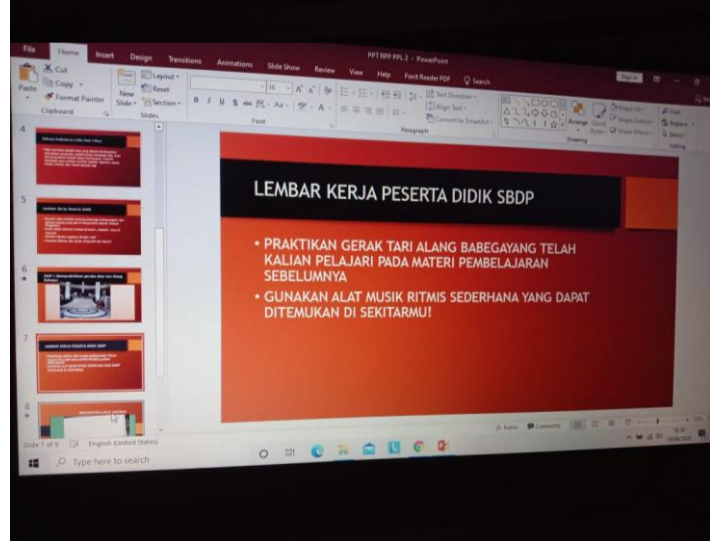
File Home Insert Design Transitions Animations Slide Show Review View Help Foxit Reader PDF Search

PPT RPP PPL 2 - PowerPoint

Paste Cut Copy Format Painter Clipboard New Slide Layout Reset Section Slides Font Paragraph Text Direction Align Text Convert to SmartArt Drawing Arrange Quick Styles Shape Fill Shape Outline Shape Effects Find Replace Select Editing

4

5

6

7

8

LEMBAR KERJA PESERTA DIDIK SBDP

• PRAKTIKAN GERAK TARI ALANG BABEGAYANG TELAH KALIAN PELAJARI PADA MATERI PEMBELAJARAN SEBELUMNYA

• GUNAKAN ALAT MUSIK RITMIS SEDERHANA YANG DAPAT DITEMUKAN DI SEKITARMU!

Slide 7 of 9 English (United States) Notes Comments

Type here to search